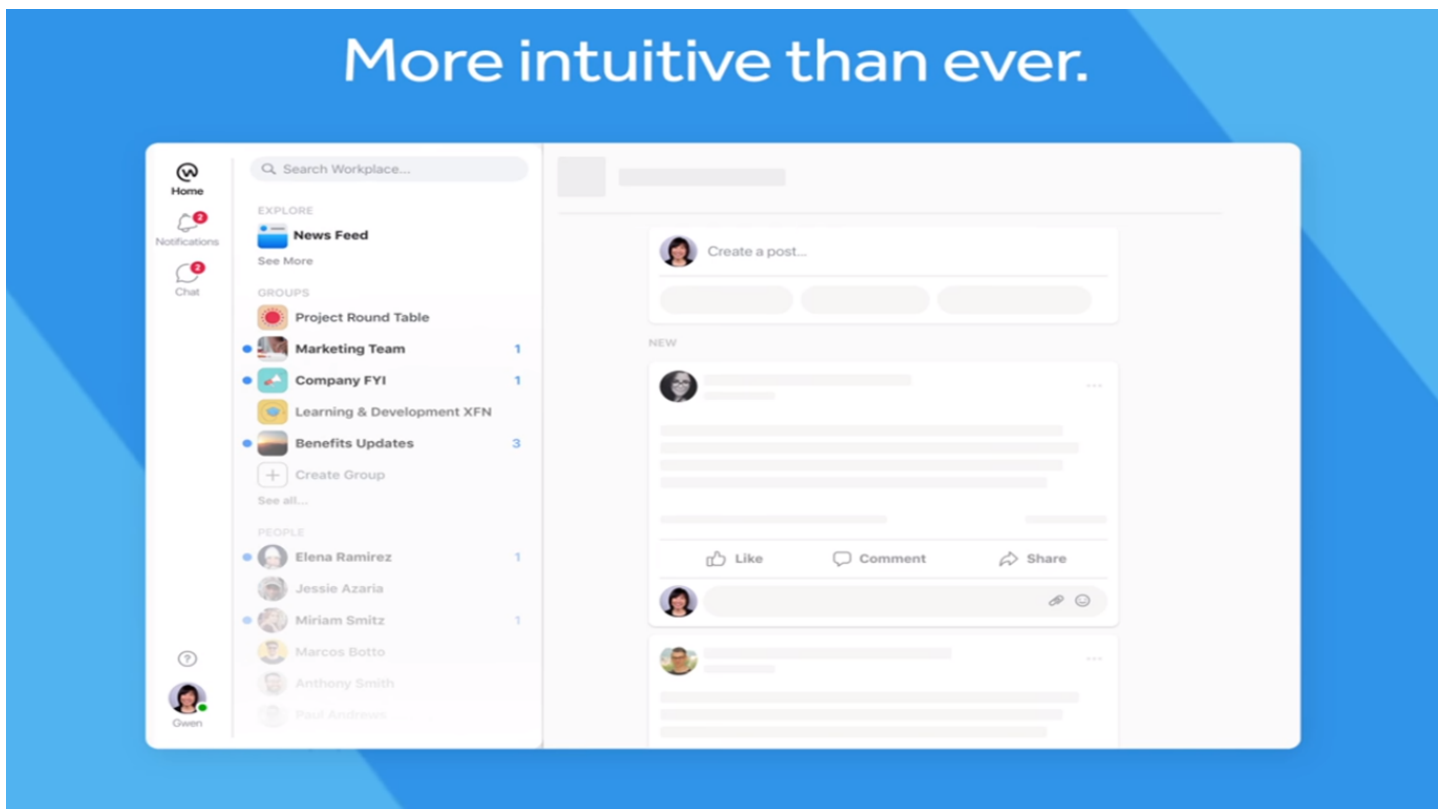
More intuitive than ever.

Home
2
Notifications
2
Chat

Search Workplace...

EXPLORE
News Feed
See More

GROUPS
Project Round Table
Marketing Team 1
Company FYI 1
Learning & Development XFN
Benefits Updates 3
Create Group
See all...

PEOPLE
Elena Ramirez 1
Jessie Azaria
Miriam Smitz 1
Marcos Botto
Anthony Smith
Paul Andrews

?
Owen

Create a post...

NEW

Like
Comment
Share